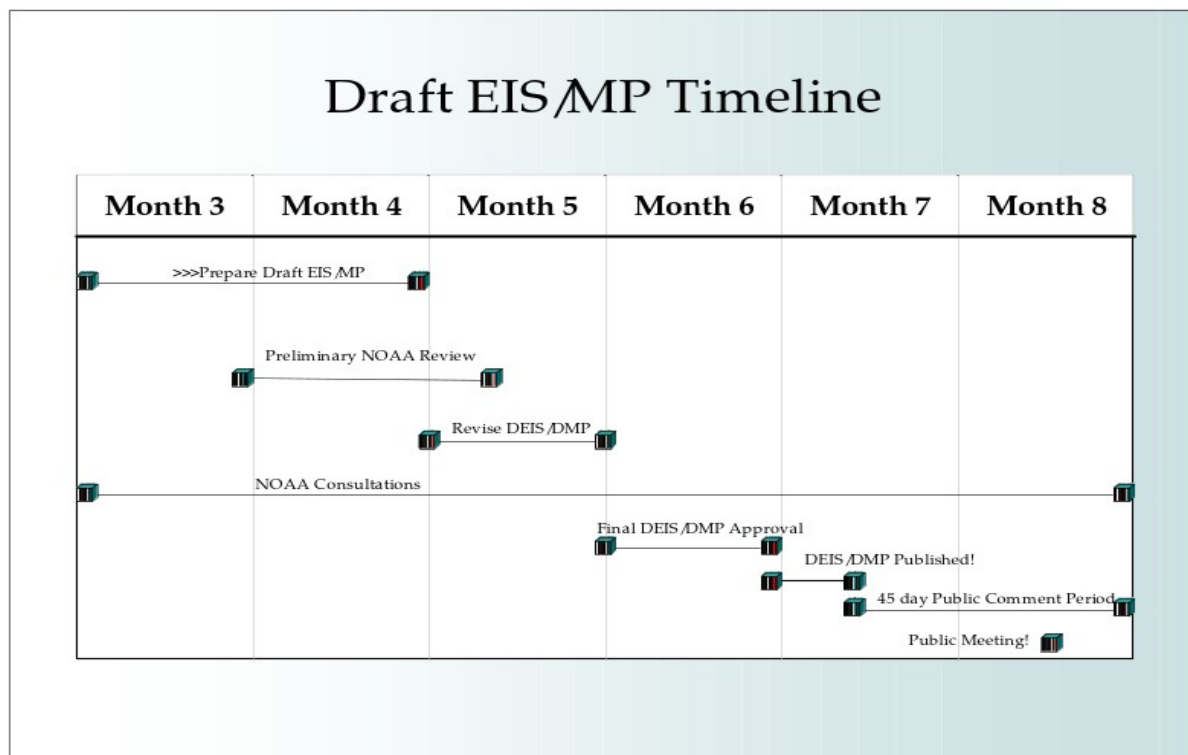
Draft EIS/MP Timeline

| Month 3 | Month 4 | Month 5 | Month 6 | Month 7 | Month 8 |
|---|---|---|---|---|---|

>>>Prepare Draft EIS/MP

Preliminary NOAA Review

Revise DEIS/DMP

NOAA Consultations

Final DEIS/DMP Approval

DEIS/DMP Published!

45 day Public Comment Period

Public Meeting!